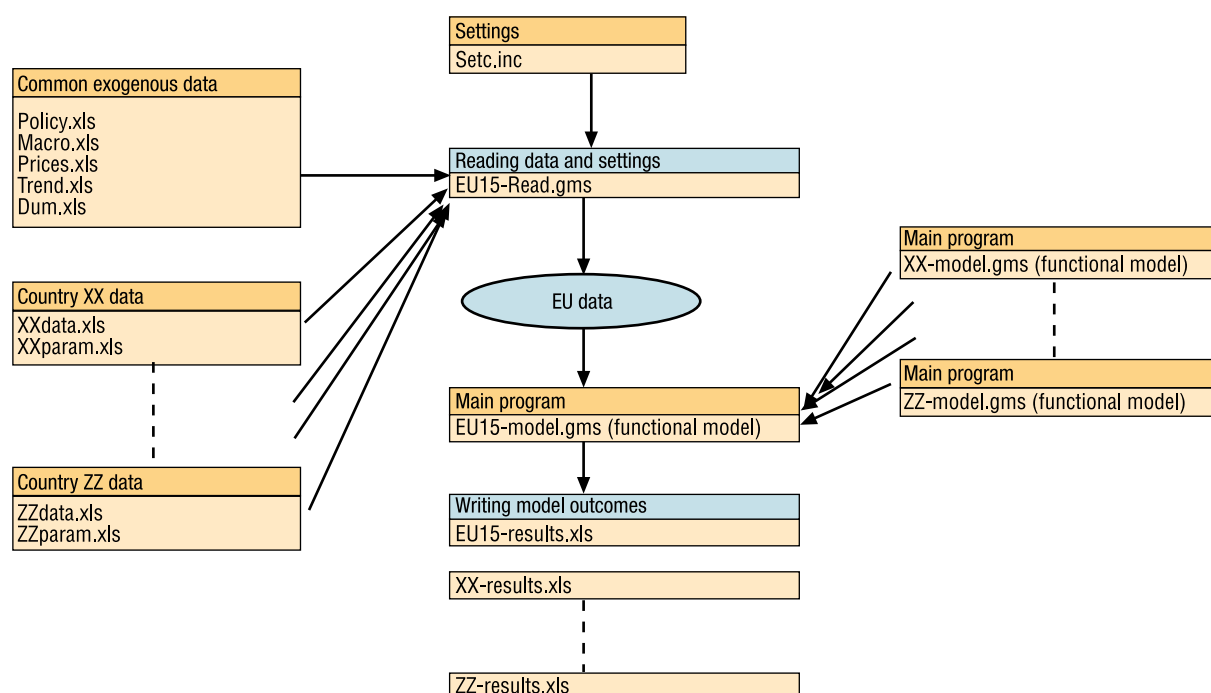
Settings
Setc.inc

Common exogenous data
Policy.xls
Macro.xls
Prices.xls
Trend.xls
Dum.xls

Reading data and settings
EU15-Read.gms

Main program
XX-model.gms (functional model)

Country XX data
XXdata.xls
XXparam.xls

EU data

Main program
ZZ-model.gms (functional model)

Main program
EU15-model.gms (functional model)

Country ZZ data
ZZdata.xls
ZZparam.xls

Writing model outcomes
EU15-results.xls

XX-results.xls

ZZ-results.xls